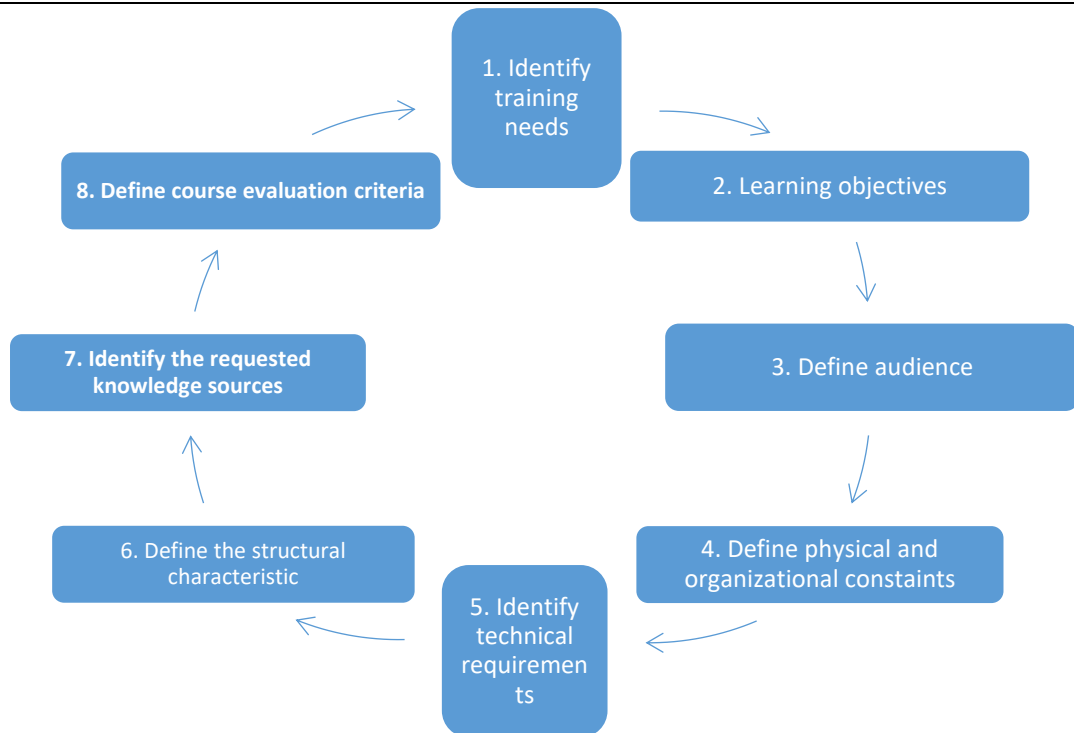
1. Identify training needs

2. Learning objectives

3. Define audience

4. Define physical and organizational constaints

5. Identify technical requiremen ts

6. Define the structural characteristic

7. Identify the requested knowledge sources

8. Define course evaluation criteria